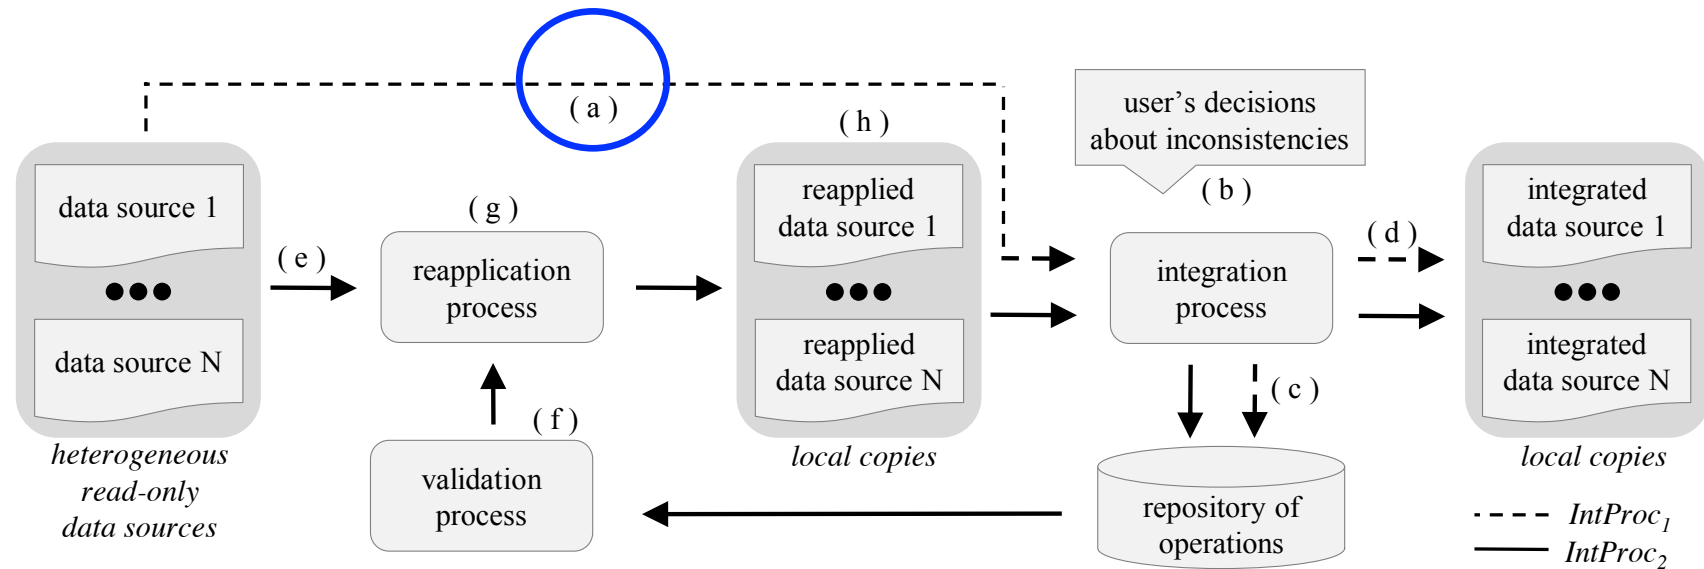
( a )

user's decisions about inconsistencies

( h )

( b )

data source 1

●●●

data source N

heterogeneous read-only data sources

( e )

( g )

reapplication process

( f )

validation process

reapplied data source 1

●●●

reapplied data source N

local copies

integration process

( c )

repository of operations

( d )

integrated data source 1

●●●

integrated data source N

local copies

$IntProc_1$

$IntProc_2$